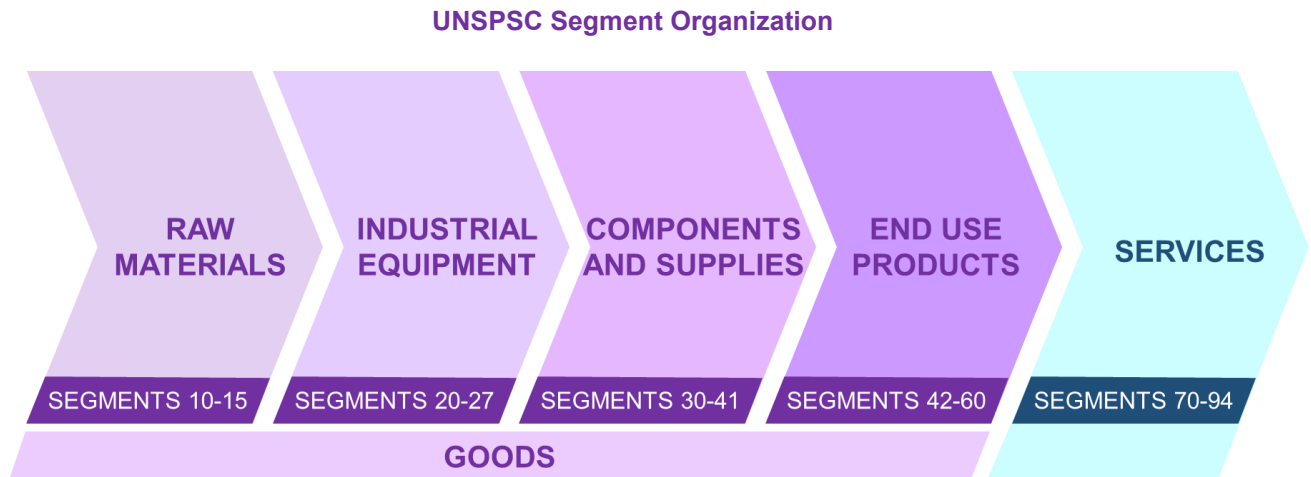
UNSPSC Segment Organization

RAW MATERIALS

SEGMENTS 10-15

INDUSTRIAL EQUIPMENT

SEGMENTS 20-27

COMPONENTS AND SUPPLIES

SEGMENTS 30-41

END USE PRODUCTS

SEGMENTS 42-60

SERVICES

SEGMENTS 70-94

GOODS